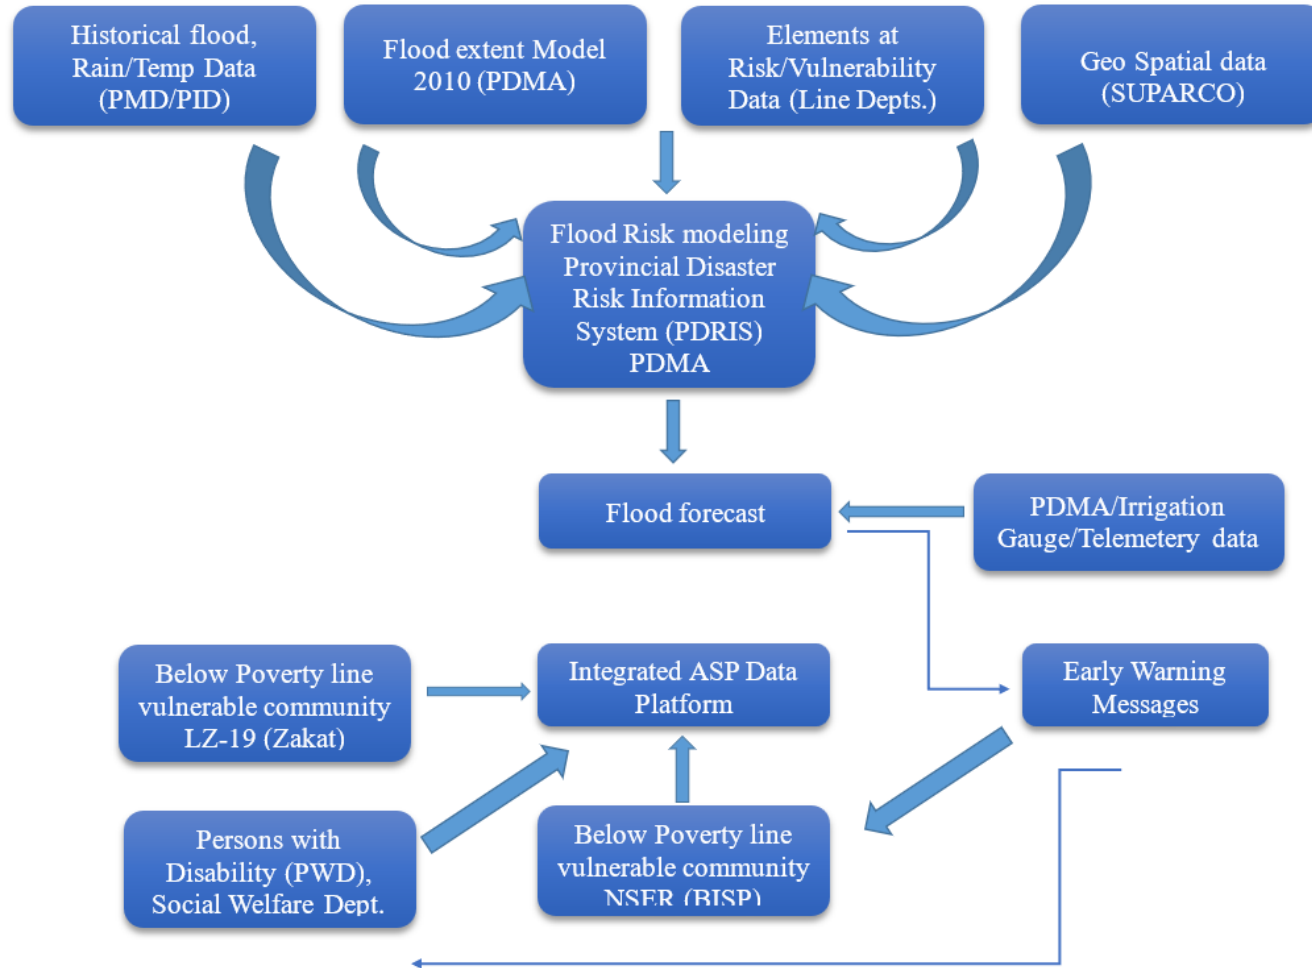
Historical flood, Rain/Temp Data (PMD/PID)

Flood extent Model 2010 (PDMA)

Elements at Risk/Vulnerability Data (Line Depts.)

Geo Spatial data (SUPARCO)

Flood Risk modeling Provincial Disaster Risk Information System (PDRIS) PDMA

Flood forecast

PDMA/Irrigation Gauge/Telemetery data

Below Poverty line vulnerable community LZ-19 (Zakat)

Integrated ASP Data Platform

Early Warning Messages

Persons with Disability (PWD), Social Welfare Dept.

Below Poverty line vulnerable community NSER (BISP)